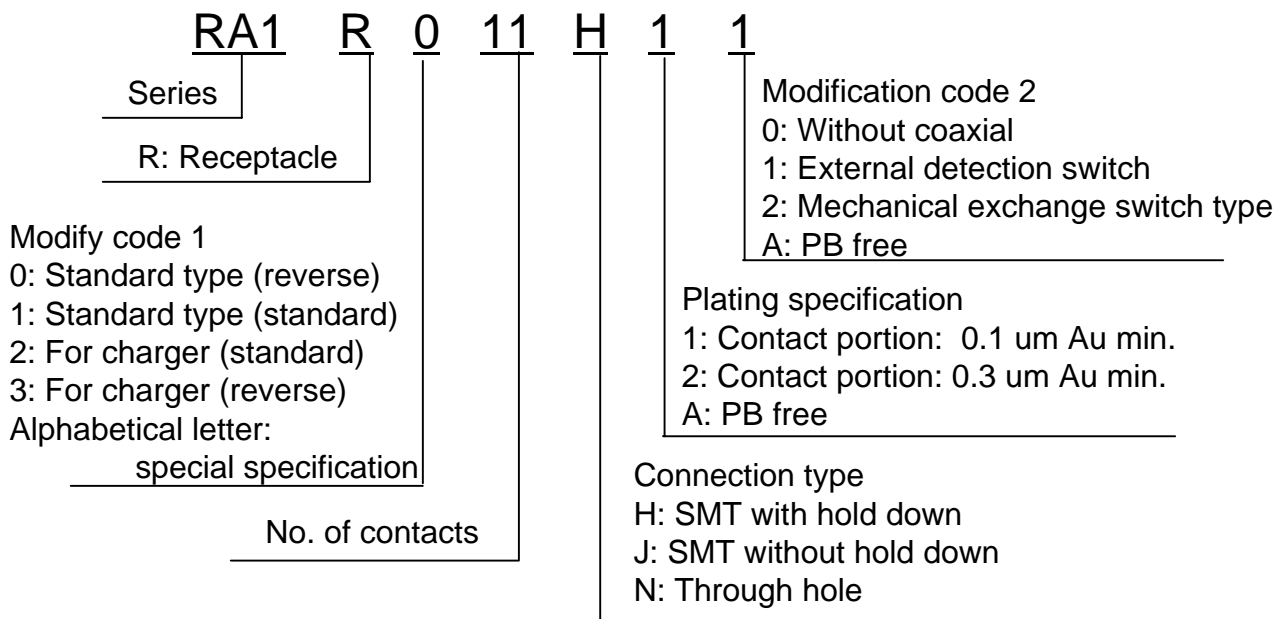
RA1 R 0 11 H 1 1

Series

R: Receptacle

Modify code 1
0: Standard type (reverse)
1: Standard type (standard)
2: For charger (standard)
3: For charger (reverse)
Alphabetical letter:
special specification

No. of contacts

Modification code 2
0: Without coaxial
1: External detection switch
2: Mechanical exchange switch type
A: PB free

Plating specification
1: Contact portion: 0.1 um Au min.
2: Contact portion: 0.3 um Au min.
A: PB free

Connection type
H: SMT with hold down
J: SMT without hold down
N: Through hole